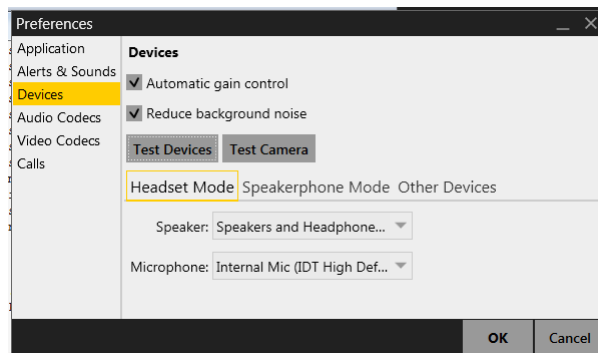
Preferences

_ ×

Application
Alerts & Sounds
Devices
Audio Codecs
Video Codecs
Calls

Devices

Automatic gain control

Reduce background noise

Test Devices Test Camera

Headset Mode Speakerphone Mode Other Devices

Speaker: Speakers and Headphone...

Microphone: Internal Mic (IDT High Def...

OK Cancel